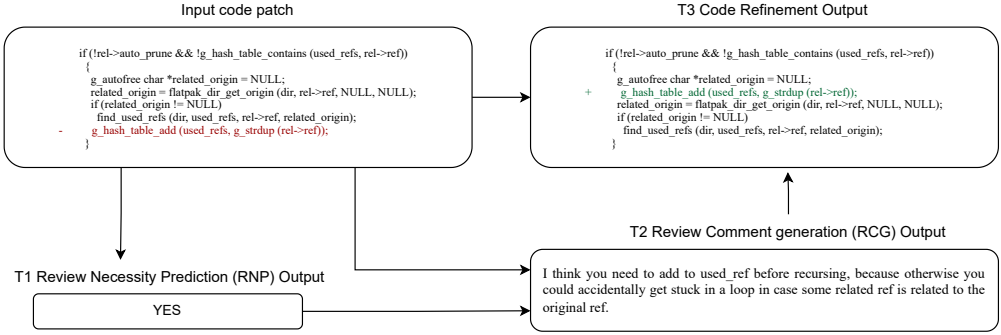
Input code patch

if (!rel->auto_prune && !g_hash_table_contains (used_refs, rel->ref))
{
g_autofree char *related_origin = NULL;
related_origin = flatpak_dir_get_origin (dir, rel->ref, NULL, NULL);
if (related_origin != NULL)
find_used_refs (dir, used_refs, rel->ref, related_origin);
- g_hash_table_add (used_refs, g_strdup (rel->ref));
}

T3 Code Refinement Output

if (!rel->auto_prune && !g_hash_table_contains (used_refs, rel->ref))
{
g_autofree char *related_origin = NULL;
+ g_hash_table_add (used_refs, g_strdup (rel->ref));
related_origin = flatpak_dir_get_origin (dir, rel->ref, NULL, NULL);
if (related_origin != NULL)
find_used_refs (dir, used_refs, rel->ref, related_origin);
}

T2 Review Comment generation (RCG) Output

T1 Review Necessity Prediction (RNP) Output

YES

I think you need to add to used_ref before recursing, because otherwise you could accidentally get stuck in a loop in case some related ref is related to the original ref.